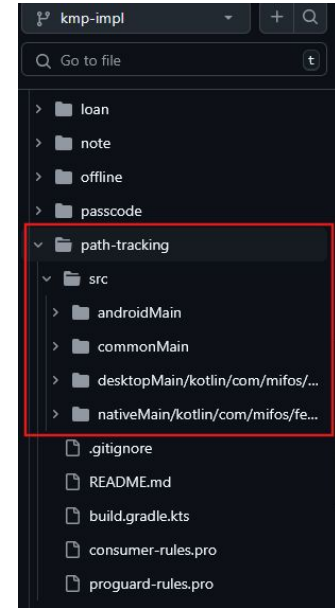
kmp-impl

Go to file

t

loan

note

offline

passcode

path-tracking

src

androidMain

commonMain

desktopMain/kotlin/com/mifos/...

nativeMain/kotlin/com/mifos/fe...

.gitignore

README.md

build.gradle.kts

consumer-rules.pro

proguard-rules.pro